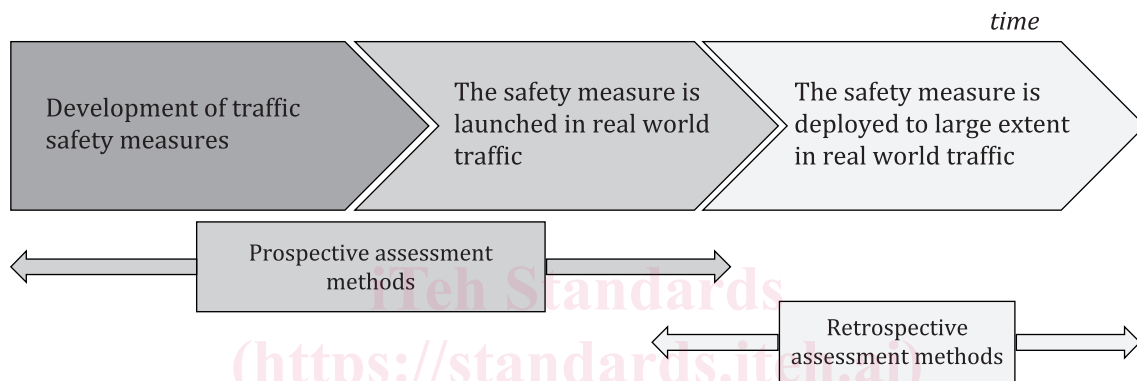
time

Development of traffic safety measures

The safety measure is launched in real world traffic

The safety measure is deployed to large extent in real world traffic

Prospective assessment methods

iTeh Standards

Retrospective assessment methods

(https://standards.iteh.ai)